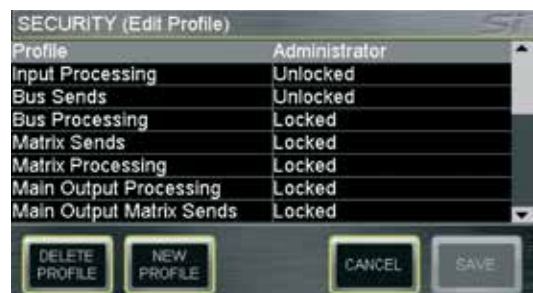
SECURITY (Edit Profile)

| Profile | Administrator |
|---|---|
| Input Processing | Unlocked |
| Bus Sends | Unlocked |
| Bus Processing | Locked |
| Matrix Sends | Locked |
| Matrix Processing | Locked |
| Main Output Processing | Locked |
| Main Output Matrix Sends | Locked |

DELETE PROFILE
NEW PROFILE
CANCEL
SAVE